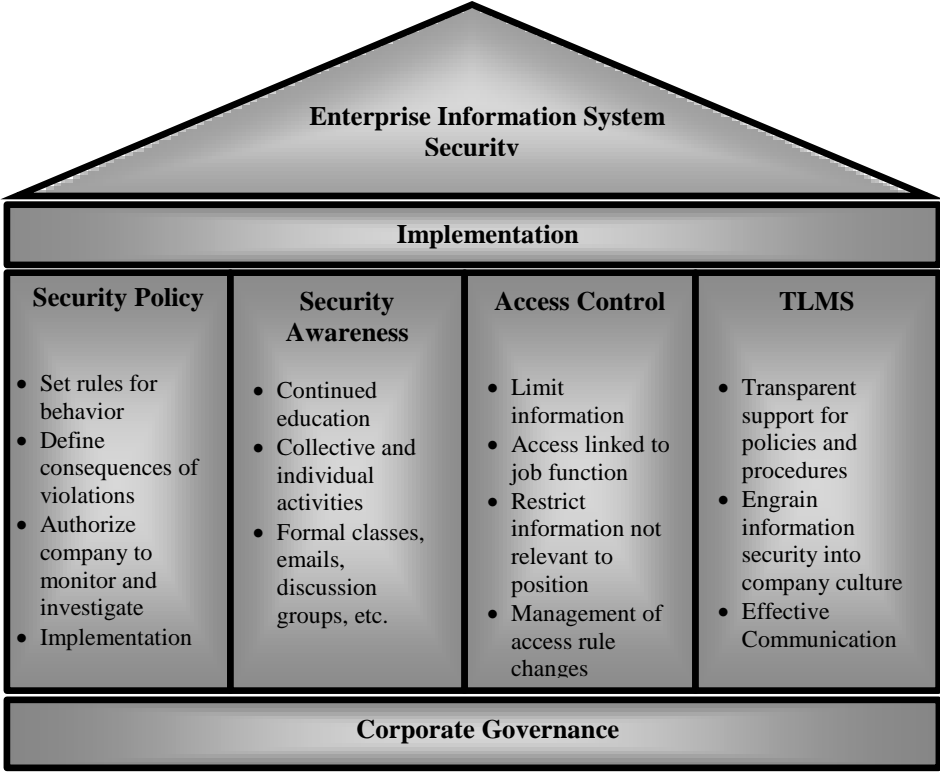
Enterprise Information System Securitv

Implementation

Security Policy

- Set rules for behavior
- Define consequences of violations
- Authorize company to monitor and investigate
- Implementation

Security Awareness

- Continued education
- Collective and individual activities
- Formal classes, emails, discussion groups, etc.

Access Control

- Limit information
- Access linked to job function
- Restrict information not relevant to position
- Management of access rule changes

TLMS

- Transparent support for policies and procedures
- Engrain information security into company culture
- Effective Communication

Corporate Governance